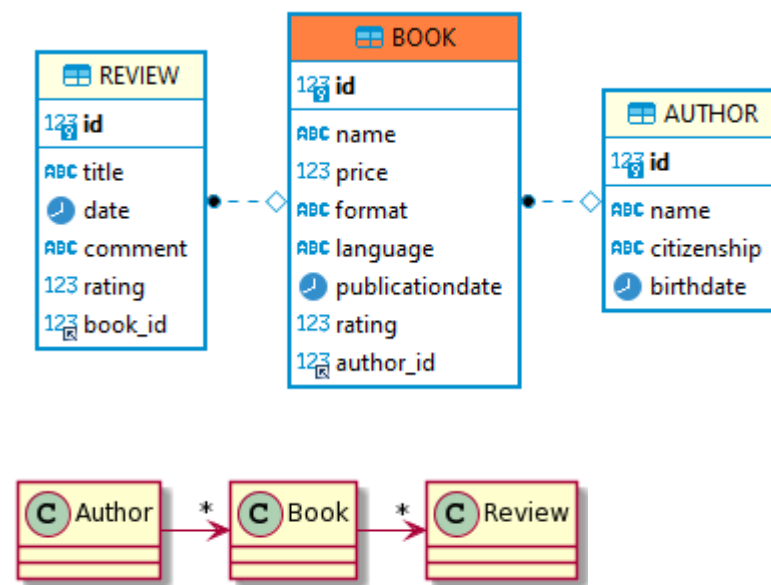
REVIEW
123 id
ABC title
date
ABC comment
123 rating
123 book_id

BOOK
123 id
ABC name
123 price
ABC format
ABC language
publicationdate
123 rating
123 author_id

AUTHOR
123 id
ABC name
ABC citizenship
birthdate

C Author
*
C Book
*
C Review